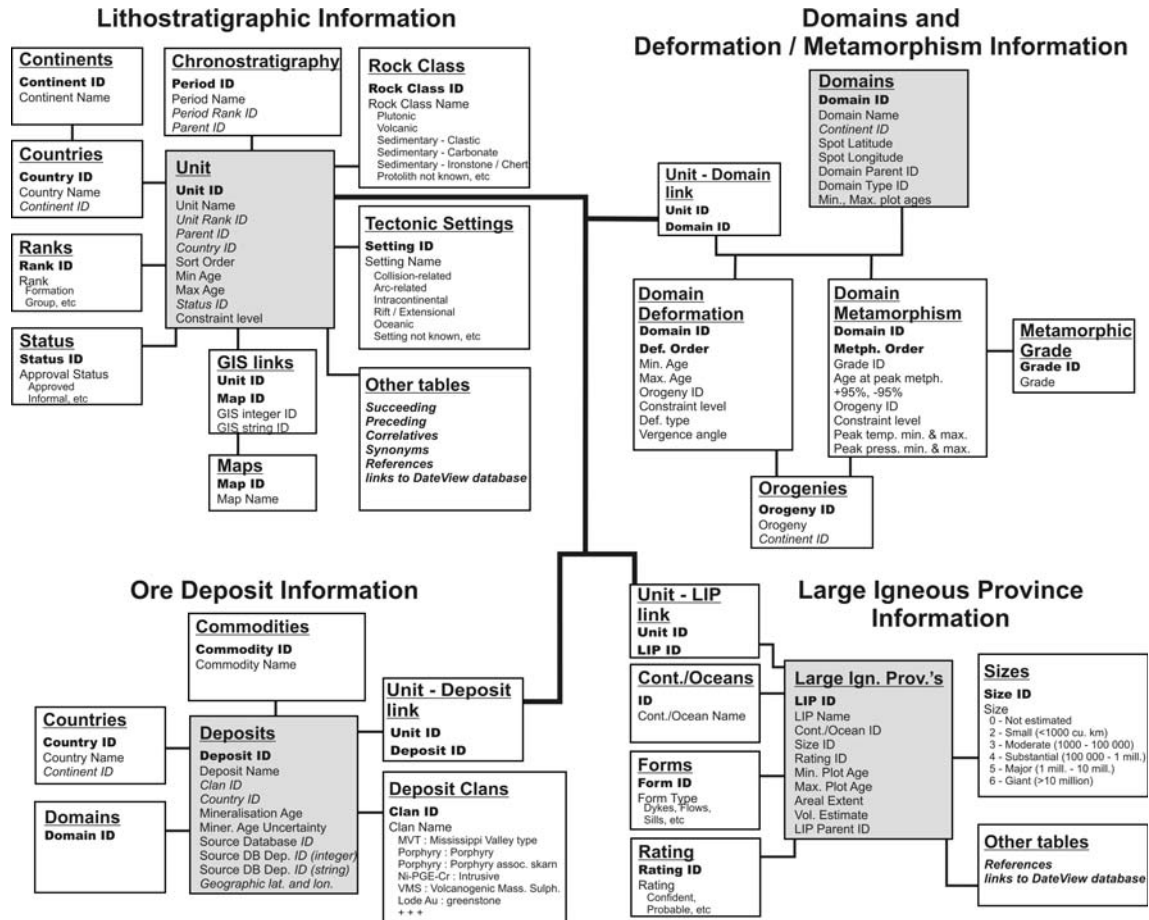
Lithostratigraphic Information

Continents
Continent ID
Continent Name

Countries
Country ID
Country Name
Continent ID

Ranks
Rank ID
Rank
Formation
Group, etc

Status
Status ID
Approval Status
Approved
Informal, etc

Chronostratigraphy
Period ID
Period Name
Period Rank ID
Parent ID

Unit
Unit ID
Unit Name
Unit Rank ID
Parent ID
Country ID
Sort Order
Min Age
Max Age
Status ID
Constraint level

GIS links
Unit ID
Map ID
GIS integer ID
GIS string ID

Maps
Map ID
Map Name

Rock Class
Rock Class ID
Rock Class Name
Plutonic
Volcanic
Sedimentary - Clastic
Sedimentary - Carbonate
Sedimentary - Ironstone / Chert
Protolith not known, etc

Tectonic Settings
Setting ID
Setting Name
Collision-related
Arc-related
Intracontinental
Rift / Extensional
Oceanic
Setting not known, etc

Other tables
Succeeding
Preceding
Correlatives
Synonyms
References
links to DateView database

Domains and Deformation / Metamorphism Information

Domains
Domain ID
Domain Name
Continent ID
Spot Latitude
Spot Longitude
Domain Parent ID
Domain Type ID
Min., Max. plot ages

Unit - Domain link
Unit ID
Domain ID

Domain Deformation
Domain ID
Def. Order
Min. Age
Max. Age
Orogeny ID
Constraint level
Def. type
Vergence angle

Domain Metamorphism
Domain ID
Metph. Order
Grade ID
Age at peak metph.
+95%, -95%
Orogeny ID
Constraint level
Peak temp. min. & max.
Peak press. min. & max.

Metamorphic Grade
Grade ID
Grade

Orogenies
Orogeny ID
Orogeny
Continent ID

Ore Deposit Information

Commodities
Commodity ID
Commodity Name

Countries
Country ID
Country Name
Continent ID

Domains
Domain ID

Deposits
Deposit ID
Deposit Name
Clan ID
Country ID
Mineralisation Age
Miner. Age Uncertainty
Source Database ID
Source DB Dep. ID (integer)
Source DB Dep. ID (string)
Geographic lat. and lon.

Unit - Deposit link
Unit ID
Deposit ID

Deposit Clans
Clan ID
Clan Name
MVT : Mississippi Valley type
Porphyry : Porphyry
Porphyry : Porphyry assoc. skarn
Ni-PGE-Cr : Intrusive
VMS : Volcanogenic Mass. Sulph.
Lode Au : greenstone
+ + +

Large Igneous Province Information

Unit - LIP link
Unit ID
LIP ID

Cont./Oceans
ID
Cont./Ocean Name

Forms
Form ID
Form Type
Dykes, Flows,
Sills, etc

Rating
Rating ID
Rating
Confident,
Probable, etc

Large Ign. Prov.'s
LIP ID
LIP Name
Cont./Ocean ID
Size ID
Rating ID
Min. Plot Age
Max. Plot Age
Areal Extent
Vol. Estimate
LIP Parent ID

Sizes
Size ID
Size
0 - Not estimated
2 - Small (<1000 cu. km)
3 - Moderate (1000 - 100 000)
4 - Substantial (100 000 - 1 mill.)
5 - Major (1 mill. - 10 mill.)
6 - Giant (>10 million)

Other tables
References
links to DateView database